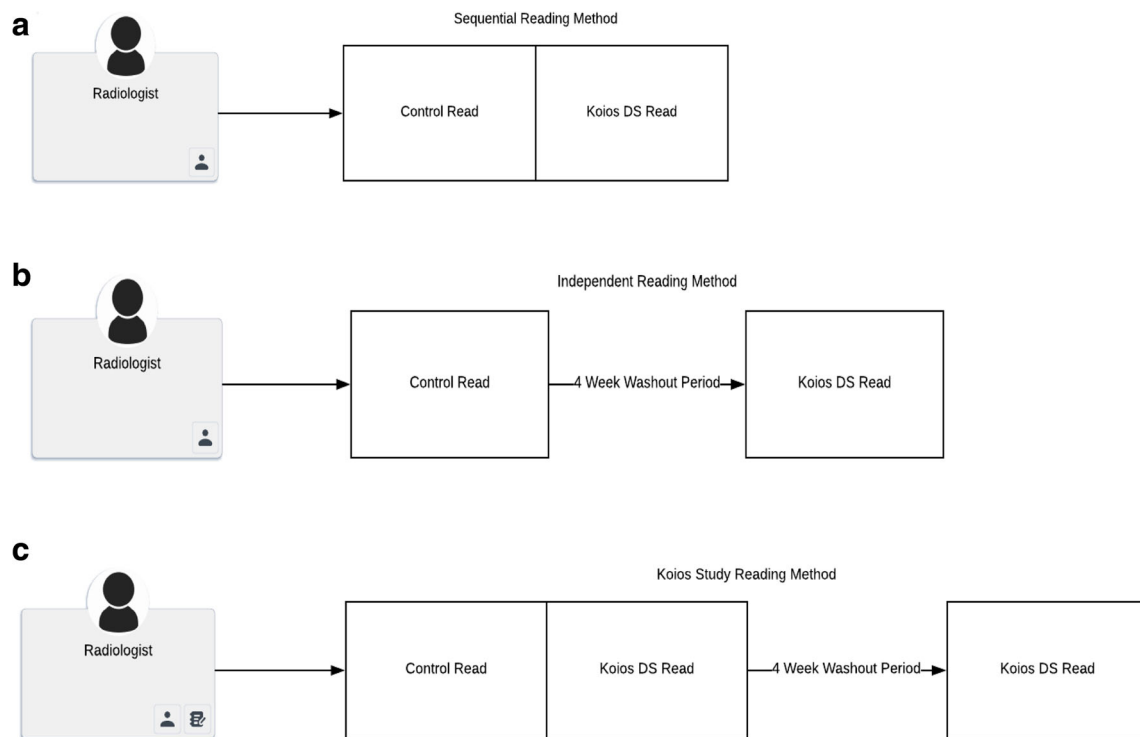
a

Sequential Reading Method

Radiologist

Control Read

Koios DS Read

b

Independent Reading Method

Radiologist

Control Read

4 Week Washout Period

Koios DS Read

c

Koios Study Reading Method

Radiologist

Control Read

Koios DS Read

4 Week Washout Period

Koios DS Read